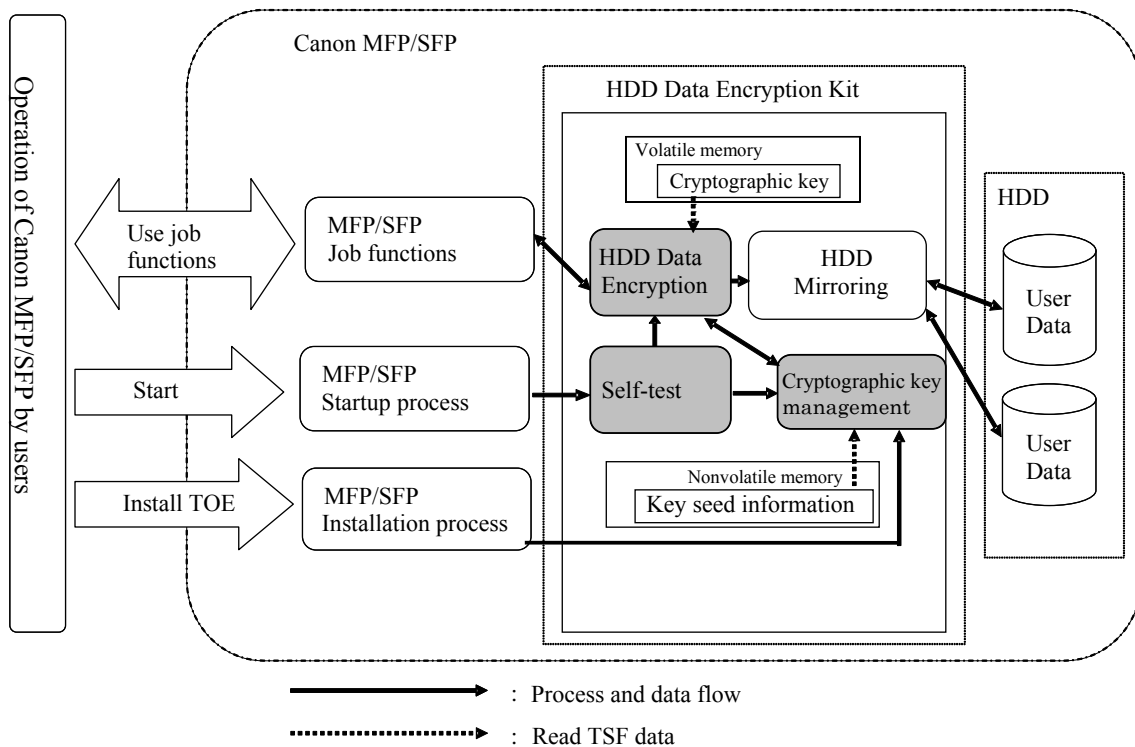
Operation of Canon MFP/SFP by users

Canon MFP/SFP

HDD Data Encryption Kit

Volatile memory

Cryptographic key

Use job functions

MFP/SFP Job functions

HDD Data Encryption

HDD Mirroring

HDD

User Data

Start

MFP/SFP Startup process

Self-test

Cryptographic key management

User Data

Nonvolatile memory

Key seed information

Install TOE

MFP/SFP Installation process

: Process and data flow

: Read TSF data